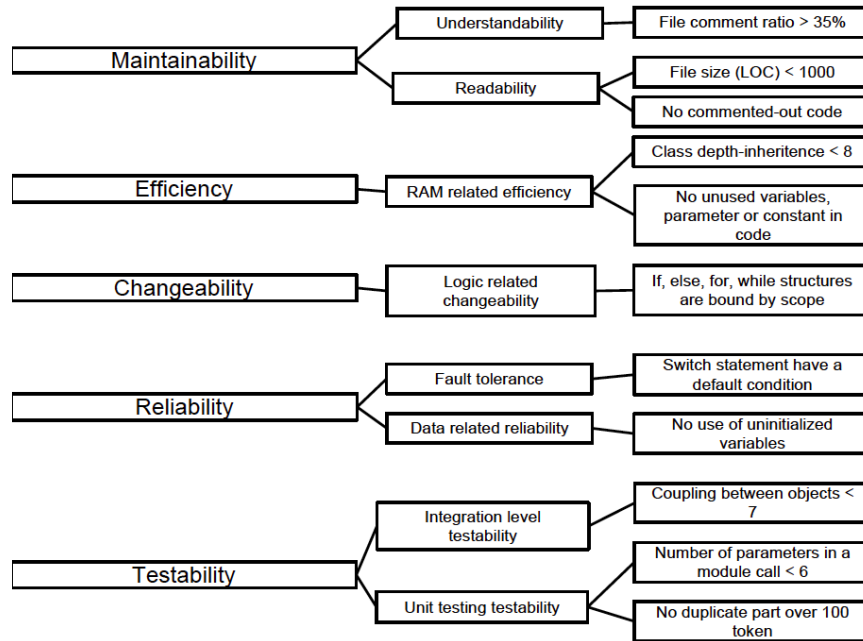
Maintainability

Understandability

File comment ratio > 35%

Readability

File size (LOC) < 1000

No commented-out code

Efficiency

RAM related efficiency

Class depth-inheritence < 8

No unused variables, parameter or constant in code

Changeability

Logic related changeability

If, else, for, while structures are bound by scope

Reliability

Fault tolerance

Switch statement have a default condition

Data related reliability

No use of uninitialized variables

Testability

Integration level testability

Coupling between objects < 7

Unit testing testability

Number of parameters in a module call < 6

No duplicate part over 100 token